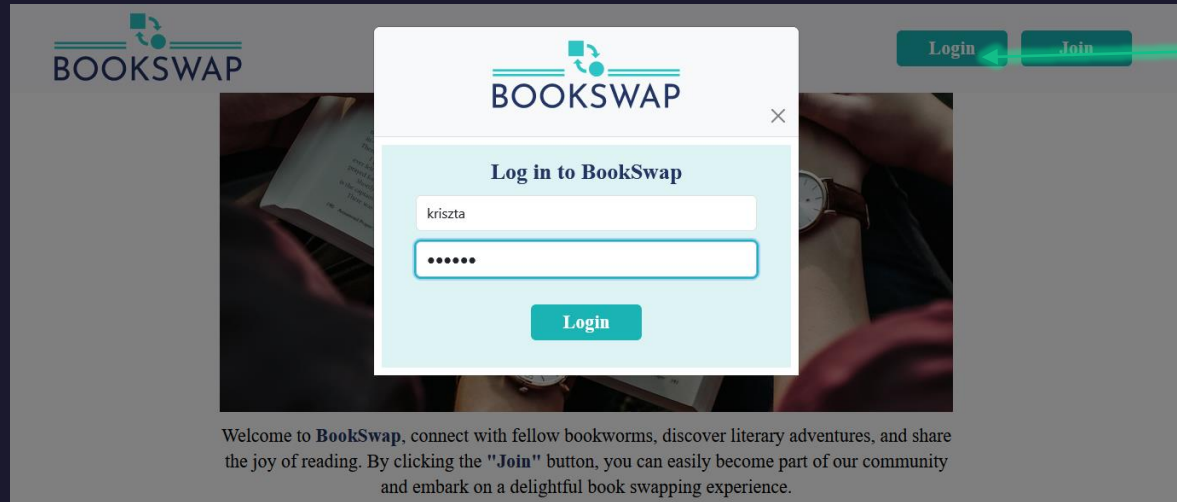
BOOKSWAP

Login Join

BOOKSWAP

×

Log in to BookSwap

kriszta

••••••

Login

Welcome to **BookSwap**, connect with fellow bookworms, discover literary adventures, and share the joy of reading. By clicking the **"Join"** button, you can easily become part of our community and embark on a delightful book swapping experience.